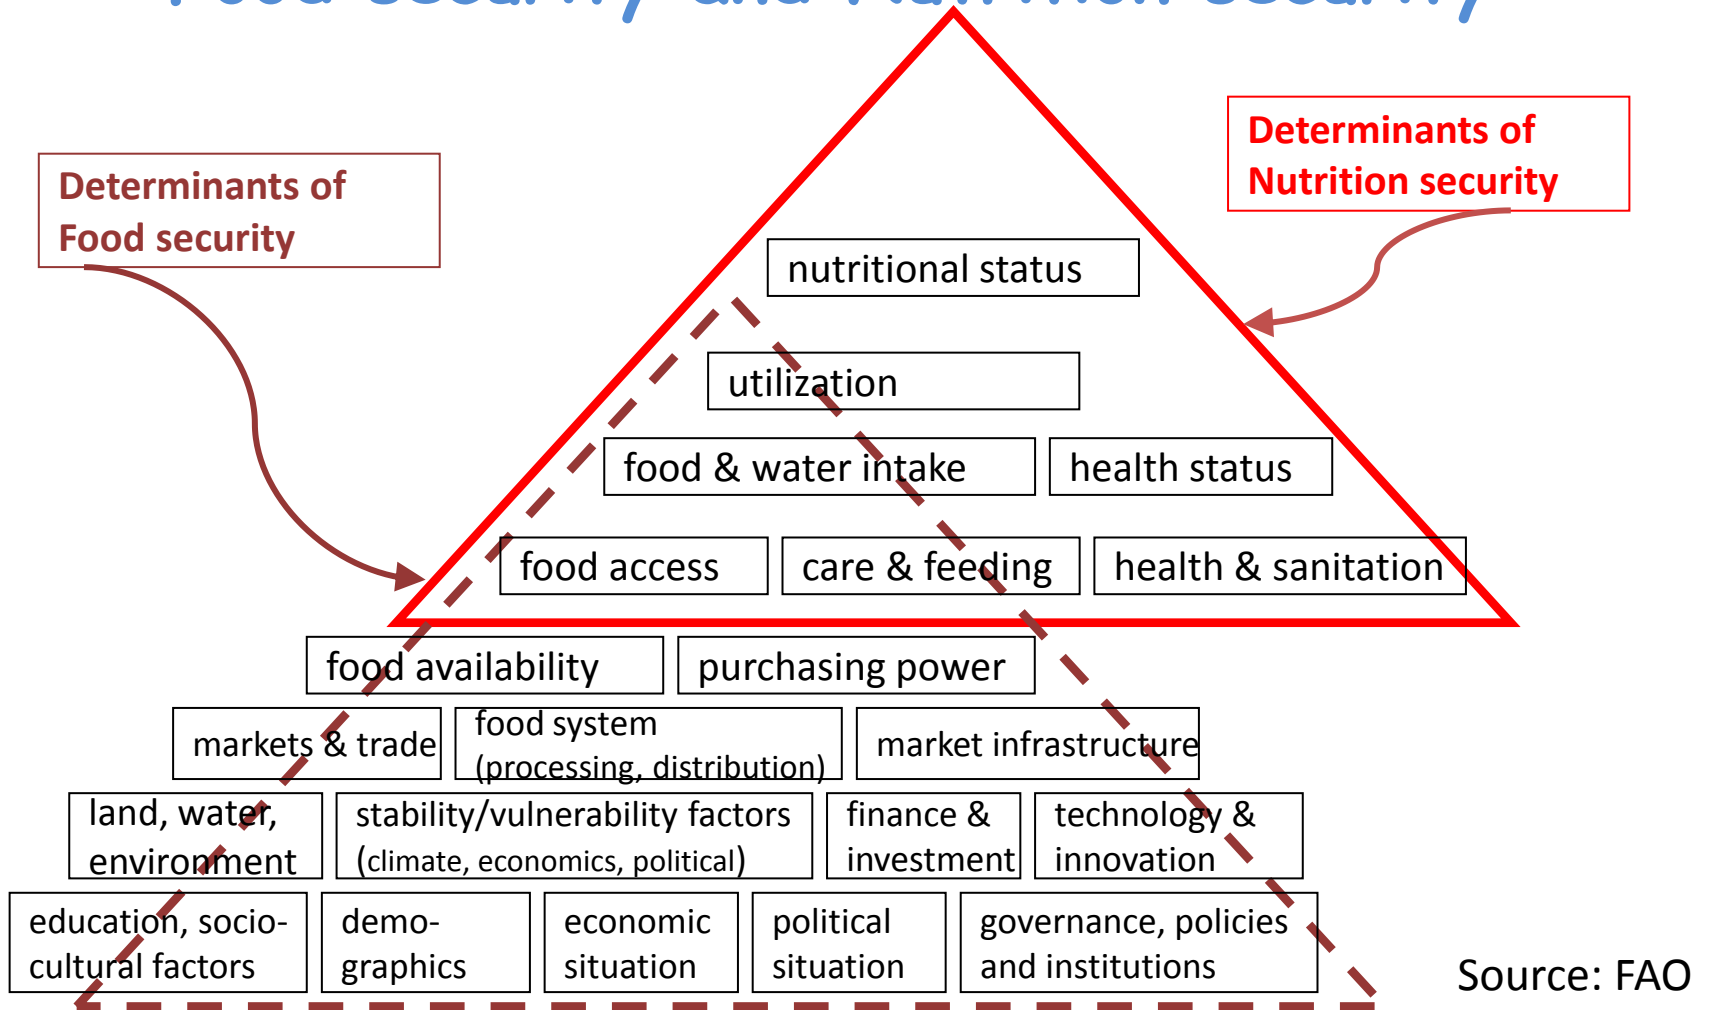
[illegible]

Determinants of Food security

Determinants of Nutrition security

nutritional status

utilization

food & water intake

health status

food access

care & feeding

health & sanitation

food availability

purchasing power

markets & trade

food system (processing, distribution)

market infrastructure

land, water, environment

stability/vulnerability factors (climate, economics, political)

finance & investment

technology & innovation

education, socio-cultural factors

demo-graphics

economic situation

political situation

governance, policies and institutions

Source: FAO